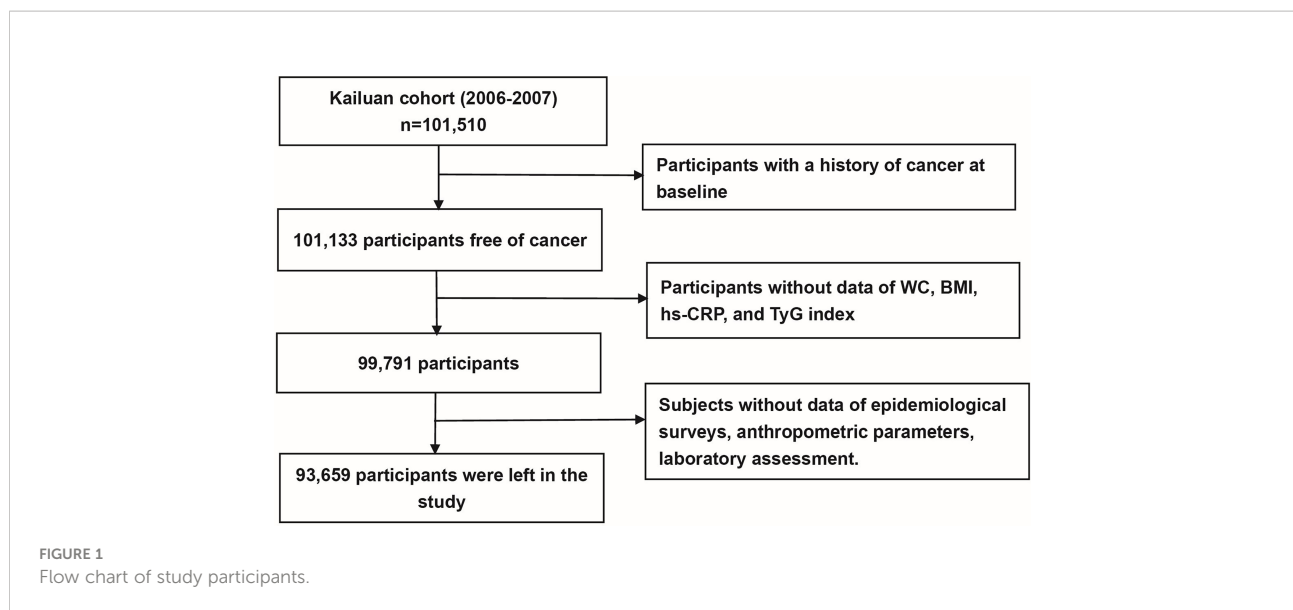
Kailuan cohort (2006-2007)
n=101,510

Participants with a history of cancer at baseline

101,133 participants free of cancer

Participants without data of WC, BMI, hs-CRP, and TyG index

99,791 participants

Subjects without data of epidemiological surveys, anthropometric parameters, laboratory assessment.

93,659 participants were left in the study

FIGURE 1
Flow chart of study participants.